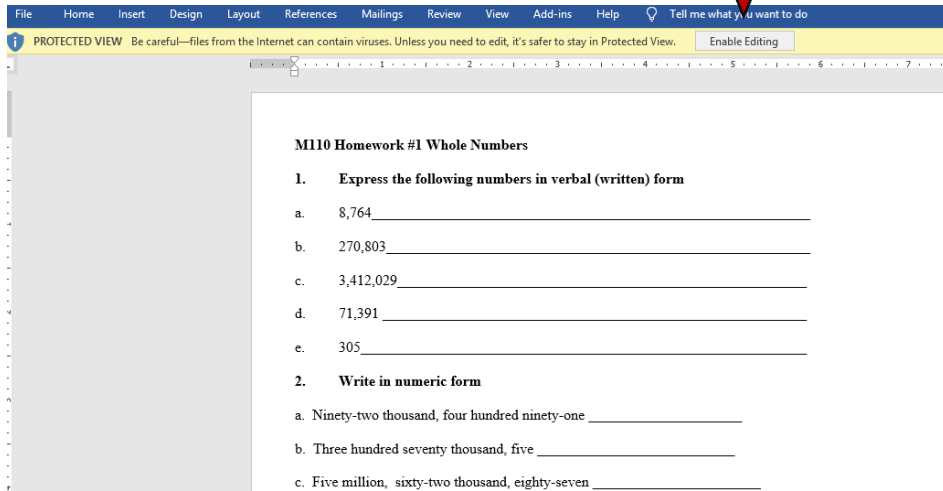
File Home Insert Design Layout References Mailings Review View Add-ins Help Tell me what you want to do

PROTECTED VIEW Be careful—files from the Internet can contain viruses. Unless you need to edit, it's safer to stay in Protected View. Enable Editing

1 2 3 4 5 6 7

M110 Homework #1 Whole Numbers

1. Express the following numbers in verbal (written) form

a. 8,764\_\_\_\_\_\_\_\_\_\_\_\_\_\_\_\_\_\_\_\_\_\_\_\_\_\_\_\_\_\_\_\_\_\_\_\_\_\_\_\_\_\_\_\_\_\_\_\_

b. 270,803\_\_\_\_\_\_\_\_\_\_\_\_\_\_\_\_\_\_\_\_\_\_\_\_\_\_\_\_\_\_\_\_\_\_\_\_\_\_\_\_\_\_\_\_\_\_

c. 3,412,029\_\_\_\_\_\_\_\_\_\_\_\_\_\_\_\_\_\_\_\_\_\_\_\_\_\_\_\_\_\_\_\_\_\_\_\_\_\_\_\_\_\_\_\_\_

d. 71,391 \_\_\_\_\_\_\_\_\_\_\_\_\_\_\_\_\_\_\_\_\_\_\_\_\_\_\_\_\_\_\_\_\_\_\_\_\_\_\_\_\_\_\_\_\_\_

e. 305\_\_\_\_\_\_\_\_\_\_\_\_\_\_\_\_\_\_\_\_\_\_\_\_\_\_\_\_\_\_\_\_\_\_\_\_\_\_\_\_\_\_\_\_\_\_\_\_\_\_

2. Write in numeric form

a. Ninety-two thousand, four hundred ninety-one \_\_\_\_\_\_\_\_\_\_\_\_\_\_\_\_\_\_\_\_\_

b. Three hundred seventy thousand, five \_\_\_\_\_\_\_\_\_\_\_\_\_\_\_\_\_\_\_\_\_\_\_\_\_\_

c. Five million, sixty-two thousand, eighty-seven \_\_\_\_\_\_\_\_\_\_\_\_\_\_\_\_\_\_\_\_\_\_\_